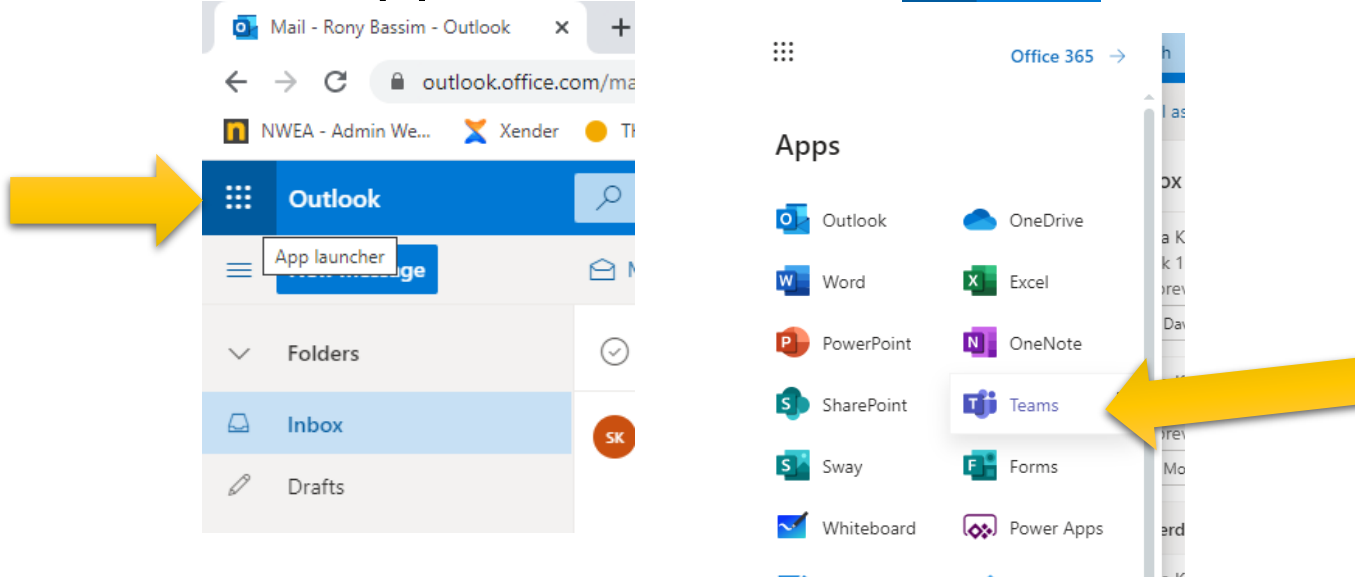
Mail - Rony Bassim - Outlook ×
outlook.office.com/ma
NWEA - Admin We... Xender Th

Outlook
App launcher
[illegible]
Folders
Inbox
Drafts
SK

Office 365 →

Apps

Outlook
OneDrive
Word
Excel
PowerPoint
OneNote
SharePoint
Teams
Sway
Forms
Whiteboard
Power Apps